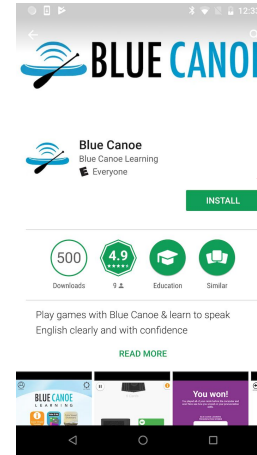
12:3

BLUE CANOE

Blue Canoe
Blue Canoe Learning
E Everyone

INSTALL

500
Downloads

4.9
★★★★★
9

Education

Similar

Play games with Blue Canoe & learn to speak English clearly and with confidence

READ MORE

BLUE CANOE LEARNING

You won!